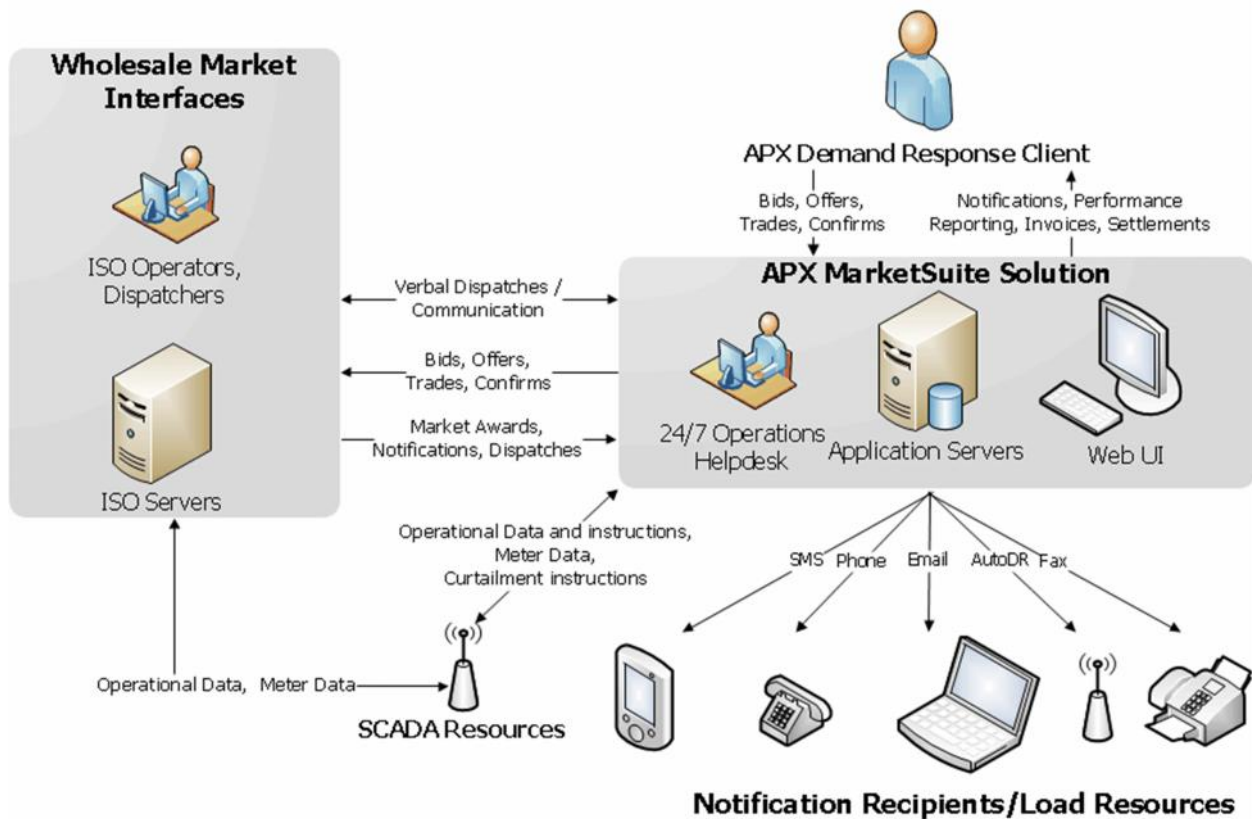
Wholesale Market Interfaces

ISO Operators, Dispatchers

ISO Servers

APX Demand Response Client

Bids, Offers, Trades, Confirms

Notifications, Performance Reporting, Invoices, Settlements

APX MarketSuite Solution

Verbal Dispatches / Communication

Bids, Offers, Trades, Confirms

Market Awards, Notifications, Dispatches

24/7 Operations Helpdesk

Application Servers

Web UI

Operational Data and instructions, Meter Data, Curtailment instructions

SMS Phone Email AutoDR Fax

Operational Data, Meter Data

SCADA Resources

Notification Recipients/Load Resources